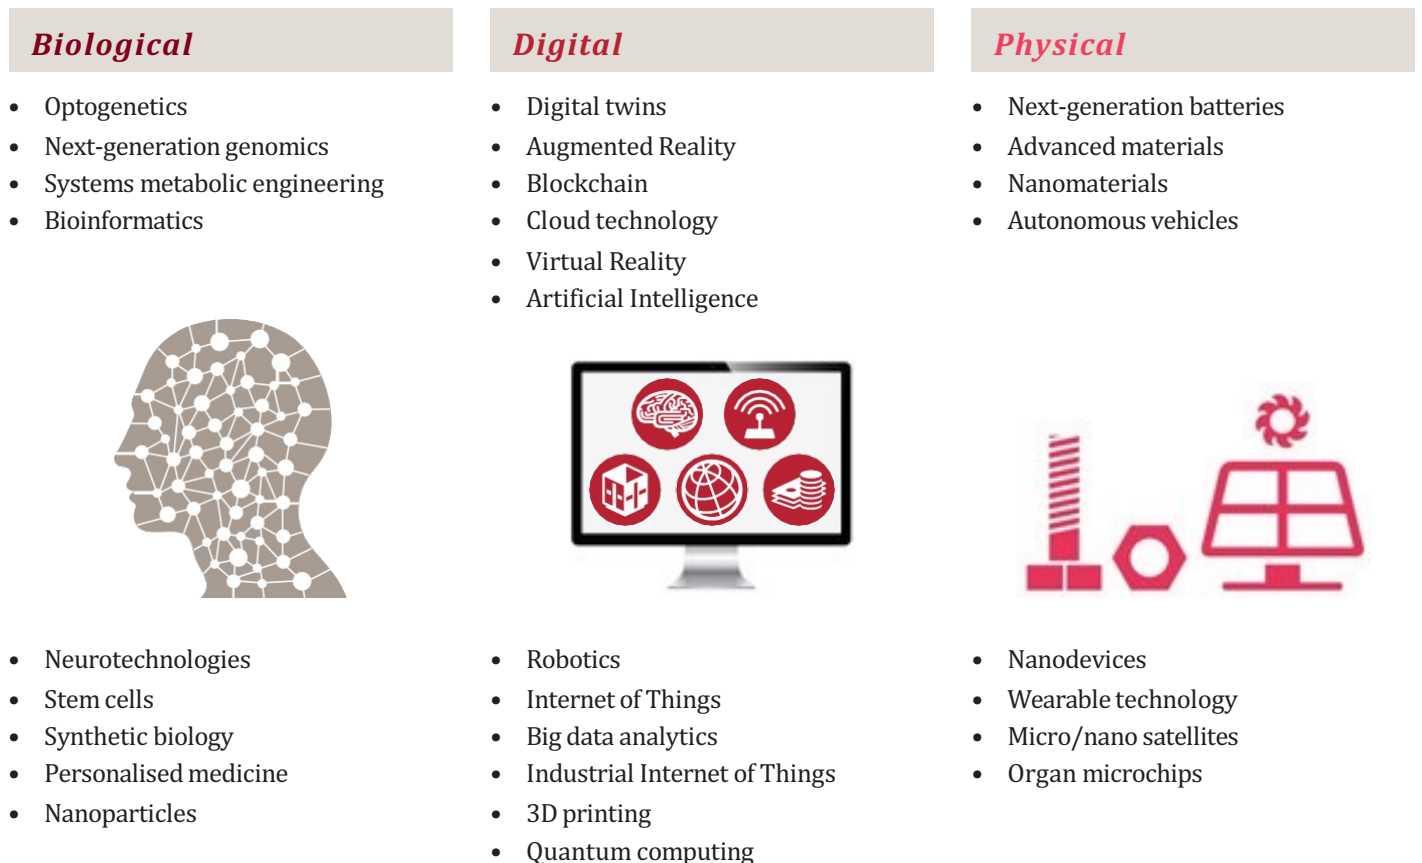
Biological

- Optogenetics
- Next-generation genomics
- Systems metabolic engineering
- Bioinformatics

- Neurotechnologies
- Stem cells
- Synthetic biology
- Personalised medicine
- Nanoparticles

Digital

- Digital twins
- Augmented Reality
- Blockchain
- Cloud technology
- Virtual Reality
- Artificial Intelligence

- Robotics
- Internet of Things
- Big data analytics
- Industrial Internet of Things
- 3D printing
- Quantum computing

Physical

- Next-generation batteries
- Advanced materials
- Nanomaterials
- Autonomous vehicles

- Nanodevices
- Wearable technology
- Micro/nano satellites
- Organ microchips